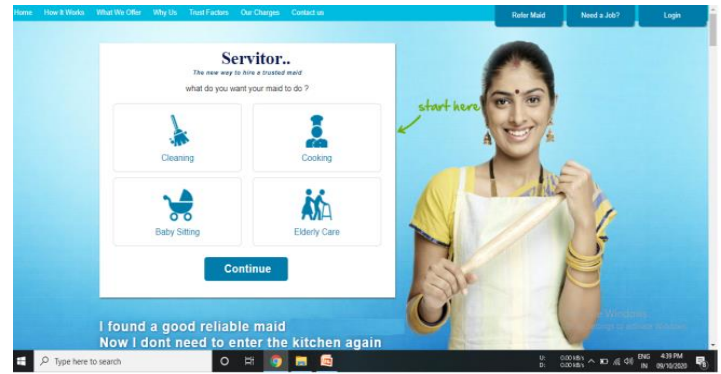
Home How it Works What We Offer Why Us Trust Factors Our Charges Contact us

Refer Maid Need a Job? Login

Servitor..
The new way to hire a trusted maid

what do you want your maid to do ?

Cleaning

Cooking

Baby Sitting

Elderly Care

Continue

start here

I found a good reliable maid
Now I dont need to enter the kitchen again

Activate Windows
Go to Settings to activate Windows.

Type here to search

U: 0.00 kB/s
D: 0.00 kB/s

ENG IN

4:39 PM
09/10/2020